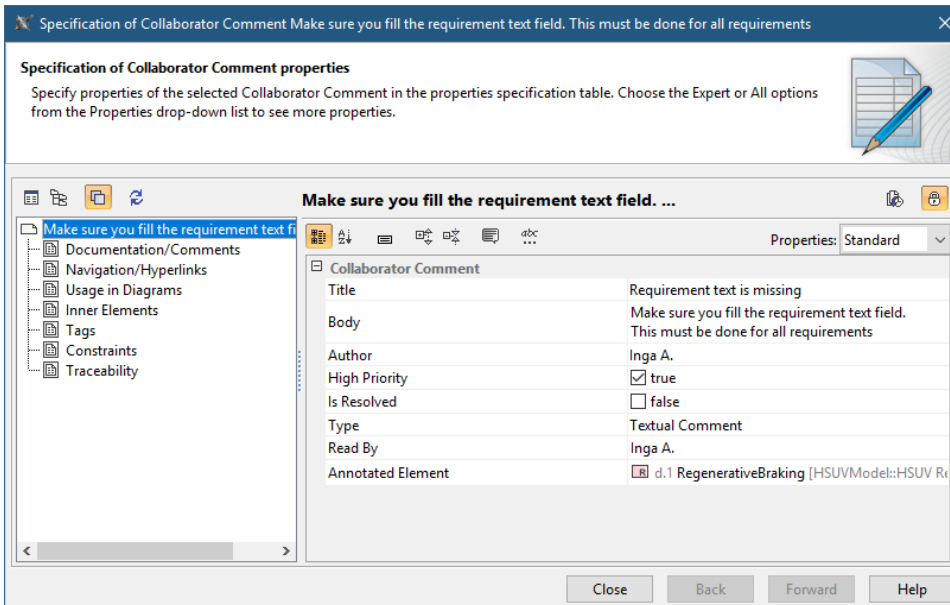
Specification of Collaborator Comment Make sure you fill the requirement text field. This must be done for all requirements

Specification of Collaborator Comment properties

Specify properties of the selected Collaborator Comment in the properties specification table. Choose the Expert or All options from the Properties drop-down list to see more properties.

Make sure you fill the requirement text fi

Documentation/Comments

Navigation/Hyperlinks

Usage in Diagrams

Inner Elements

Tags

Constraints

Traceability

Make sure you fill the requirement text field. ...

Properties: Standard

| Collaborator Comment | |
|---|---|
| Title | Requirement text is missing |
| Body | Make sure you fill the requirement text field. This must be done for all requirements |
| Author | Inga A. |
| High Priority | true |
| Is Resolved | false |
| Type | Textual Comment |
| Read By | Inga A. |
| Annotated Element | d.1 RegenerativeBraking [HSUVModel::HSUV Re |

Close Back Forward Help